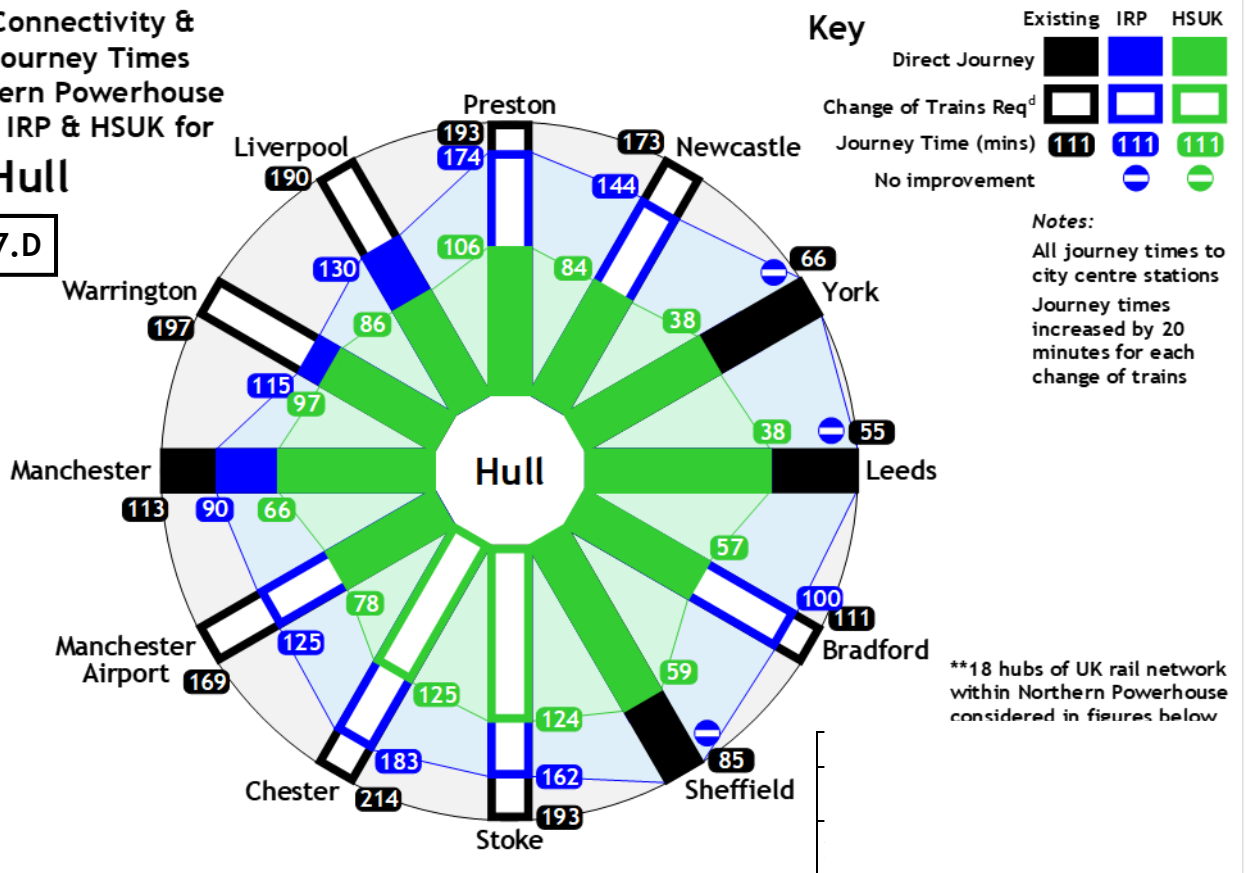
Connectivity &
ourney Times
ern Powerhouse
IRP & HSUK for
Hull
7.D

Key
Existing IRP HSUK
Direct Journey
Change of Trains Req$^d$
Journey Time (mins) 111 111 111
No improvement

Notes:
All journey times to city centre stations
Journey times increased by 20 minutes for each change of trains

Preston
193
174
106

Newcastle
173
144
84

York
66
38

Leeds
55
38

Bradford
100
111
57

Sheffield
85
59

Stoke
193
162
124

Chester
214
183
125

Manchester Airport
169
125
78

Manchester
113
90
66

Warrington
197
115
97

Liverpool
190
130
86

Hull

**18 hubs of UK rail network within Northern Powerhouse considered in figures below